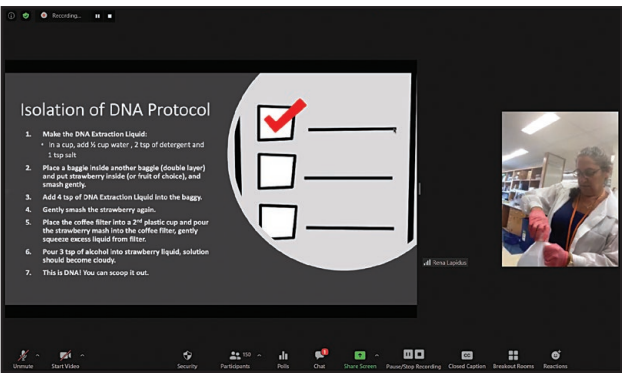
Recording...

Isolation of DNA Protocol

1. Make the DNA Extraction Liquid:
• In a cup, add ½ cup water , 2 tsp of detergent and 1 tsp salt

2. Place a baggie inside another baggie (double layer) and put strawberry inside (or fruit of choice), and smash gently.

3. Add 4 tsp of DNA Extraction Liquid into the baggy.

4. Gently smash the strawberry again.

5. Place the coffee filter into a 2nd plastic cup and pour the strawberry mash into the coffee filter, gently squeeze excess liquid from filter.

6. Pour 3 tsp of alcohol into strawberry liquid, solution should become cloudy.

7. This is DNA! You can scoop it out.

Rena Lapidus

Unmute Start Video Security Participants 150 Polls Chat Share Screen Pause/Stop Recording Closed Caption Breakout Rooms Reactions